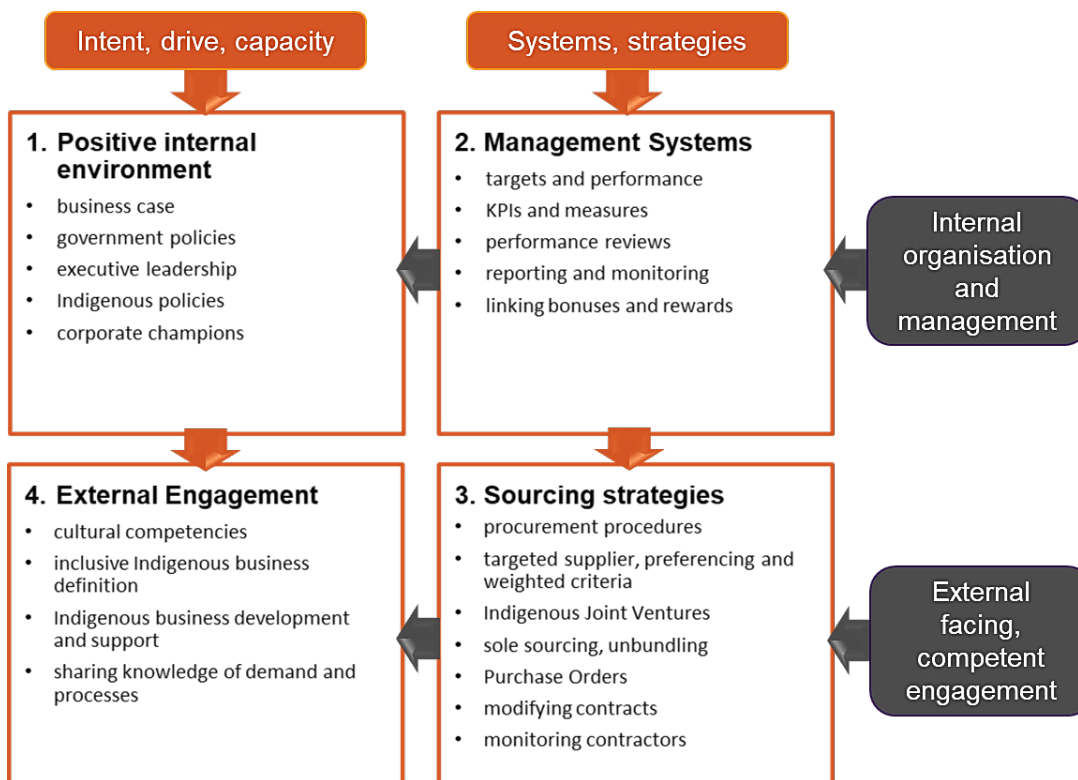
Intent, drive, capacity

Systems, strategies

1. Positive internal environment
- business case
- government policies
- executive leadership
- Indigenous policies
- corporate champions

2. Management Systems
- targets and performance
- KPIs and measures
- performance reviews
- reporting and monitoring
- linking bonuses and rewards

Internal organisation and management

4. External Engagement
- cultural competencies
- inclusive Indigenous business definition
- Indigenous business development and support
- sharing knowledge of demand and processes

3. Sourcing strategies
- procurement procedures
- targeted supplier, preferencing and weighted criteria
- Indigenous Joint Ventures
- sole sourcing, unbundling
- Purchase Orders
- modifying contracts
- monitoring contractors

External facing, competent engagement